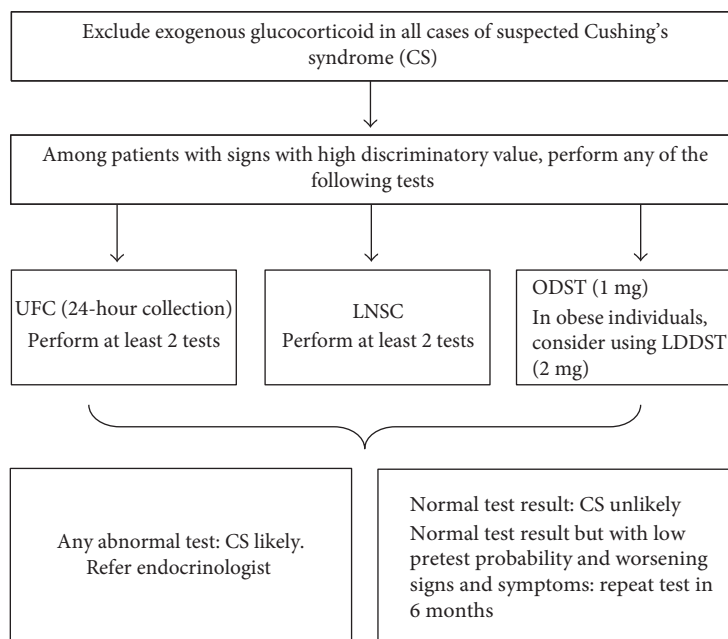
Exclude exogenous glucocorticoid in all cases of suspected Cushing's syndrome (CS)

Among patients with signs with high discriminatory value, perform any of the following tests

UFC (24-hour collection)
Perform at least 2 tests

LNSC
Perform at least 2 tests

ODST (1 mg)
In obese individuals, consider using LDDST (2 mg)

Any abnormal test: CS likely.
Refer endocrinologist

Normal test result: CS unlikely
Normal test result but with low pretest probability and worsening signs and symptoms: repeat test in 6 months